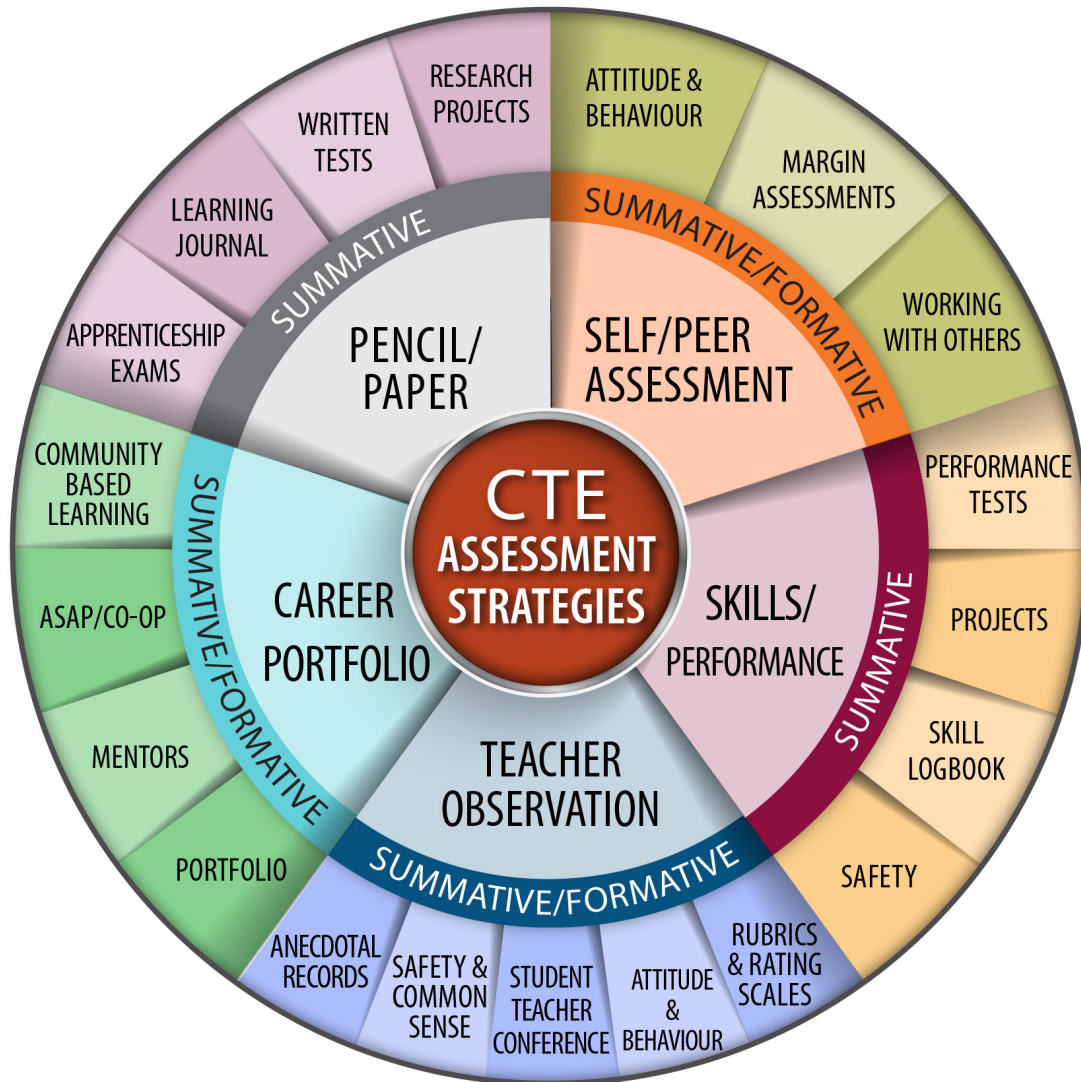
CTE
ASSESSMENT
STRATEGIES

PENCIL/
PAPER

SUMMATIVE

APPRENTICESHIP EXAMS

LEARNING JOURNAL

WRITTEN TESTS

RESEARCH PROJECTS

SELF/PEER
ASSESSMENT

SUMMATIVE/FORMATIVE

ATTITUDE & BEHAVIOUR

MARGIN ASSESSMENTS

WORKING WITH OTHERS

SKILLS/
PERFORMANCE

SUMMATIVE

PERFORMANCE TESTS

PROJECTS

SKILL LOGBOOK

SAFETY

TEACHER
OBSERVATION

SUMMATIVE/FORMATIVE

RUBRICS & RATING SCALES

ATTITUDE & BEHAVIOUR

STUDENT TEACHER CONFERENCE

SAFETY & COMMON SENSE

ANECDOTAL RECORDS

CAREER
PORTFOLIO

SUMMATIVE/FORMATIVE

PORTFOLIO

MENTORS

ASAP/CO-OP

COMMUNITY BASED LEARNING